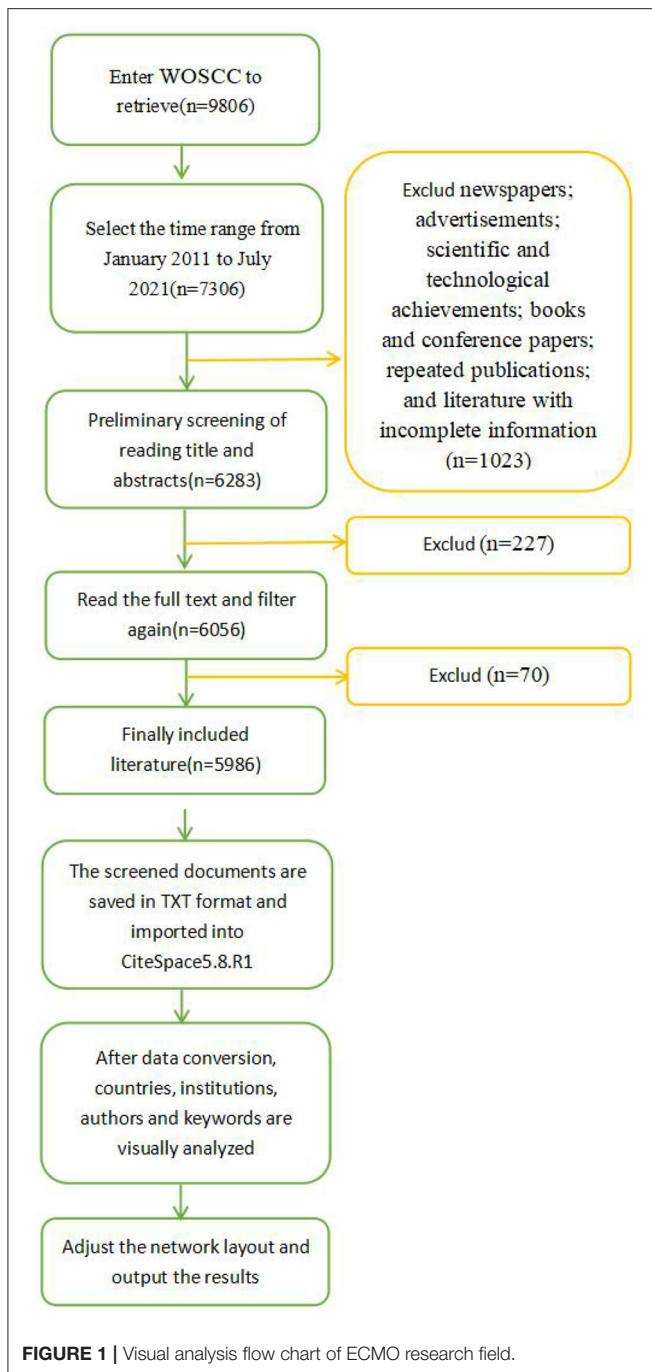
Enter WOSCC to retrieve(n=9806)

Select the time range from January 2011 to July 2021(n=7306)

Exclud newspapers; advertisements; scientific and technological achievements; books and conference papers; repeated publications; and literature with incomplete information (n=1023)

Preliminary screening of reading title and abstracts(n=6283)

Exclud (n=227)

Read the full text and filter again(n=6056)

Exclud (n=70)

Finally included literature(n=5986)

The screened documents are saved in TXT format and imported into CiteSpace5.8.R1

After data conversion, countries, institutions, authors and keywords are visually analyzed

Adjust the network layout and output the results

FIGURE 1 | Visual analysis flow chart of ECMO research field.